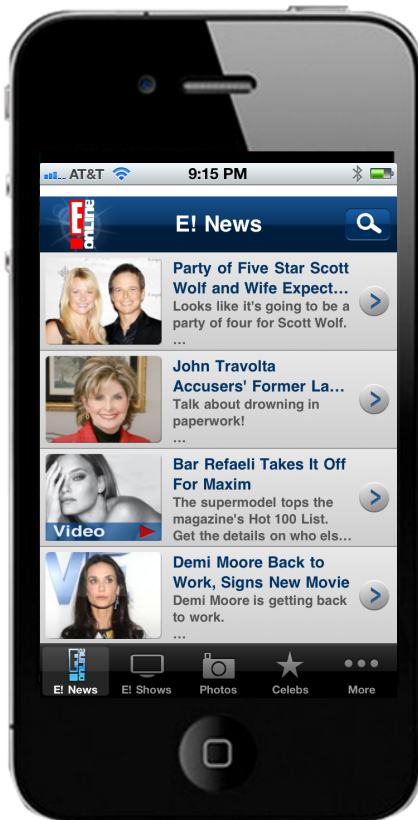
AT&T 9:15 PM

E! online

E! News

Party of Five Star Scott Wolf and Wife Expect...
Looks like it's going to be a party of four for Scott Wolf.
...

John Travolta Accusers' Former La...
Talk about drowning in paperwork!
...

Video

Bar Refaeli Takes It Off For Maxim
The supermodel tops the magazine's Hot 100 List. Get the details on who els...

Demi Moore Back to Work, Signs New Movie
Demi Moore is getting back to work.
...

E! News E! Shows Photos Celebs More